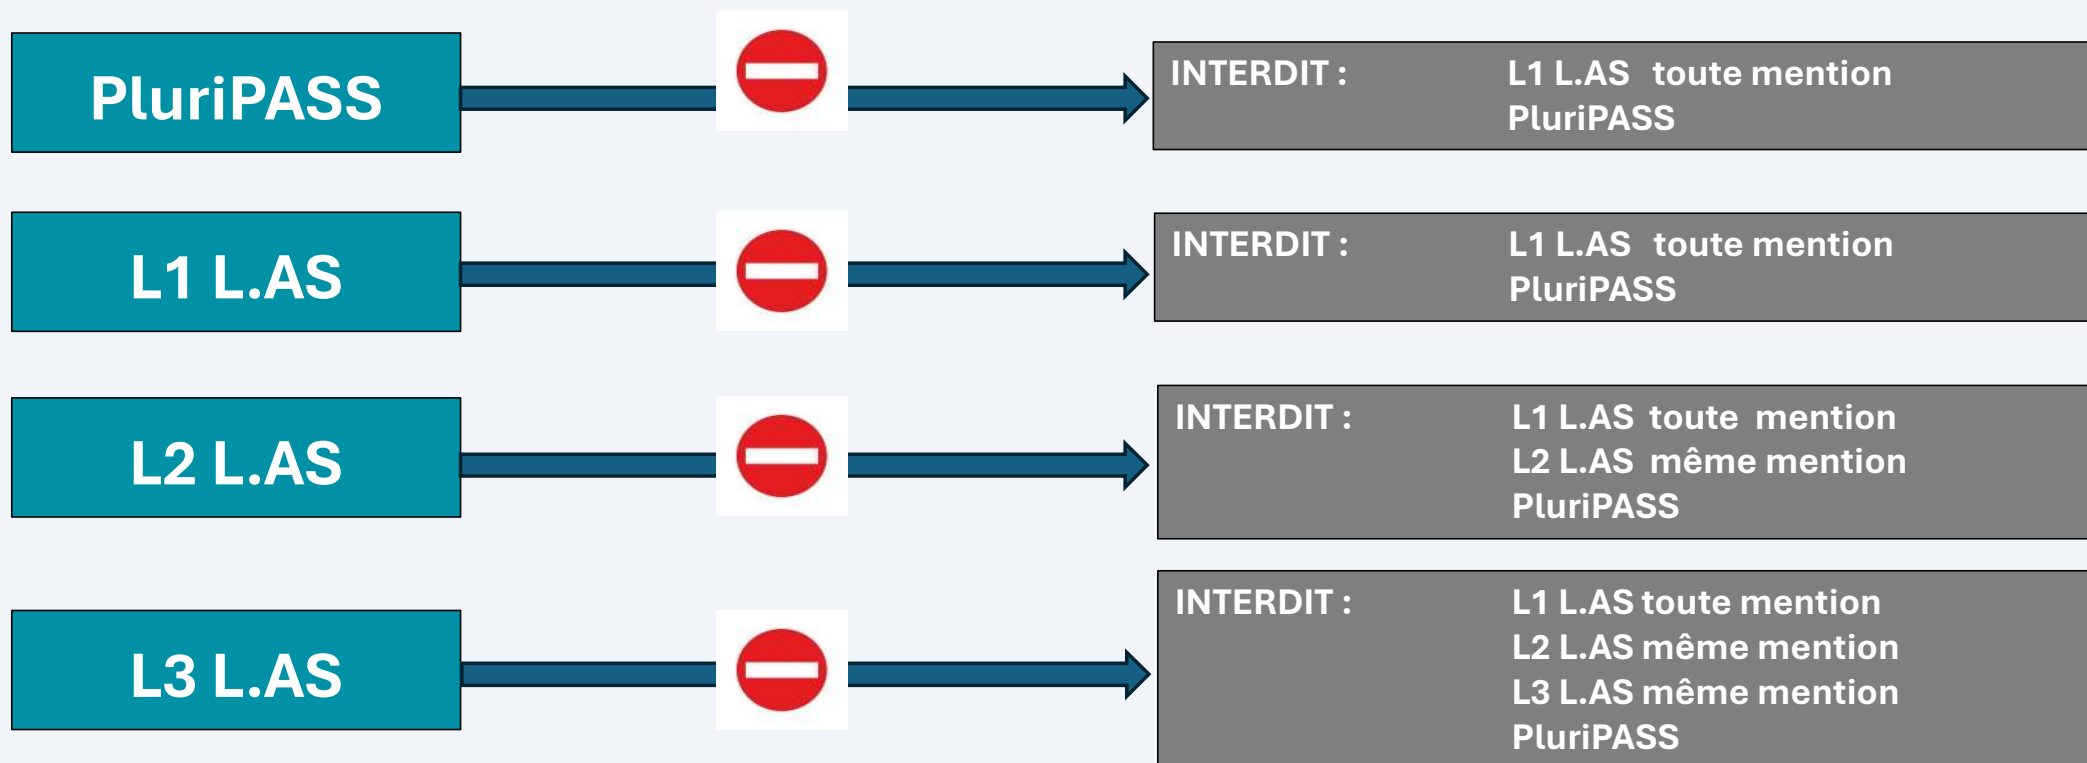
PluriPASS

INTERDIT : L1 L.AS toute mention
PluriPASS

L1 L.AS

INTERDIT : L1 L.AS toute mention
PluriPASS

L2 L.AS

INTERDIT : L1 L.AS toute mention
L2 L.AS même mention
PluriPASS

L3 L.AS

INTERDIT : L1 L.AS toute mention
L2 L.AS même mention
L3 L.AS même mention
PluriPASS